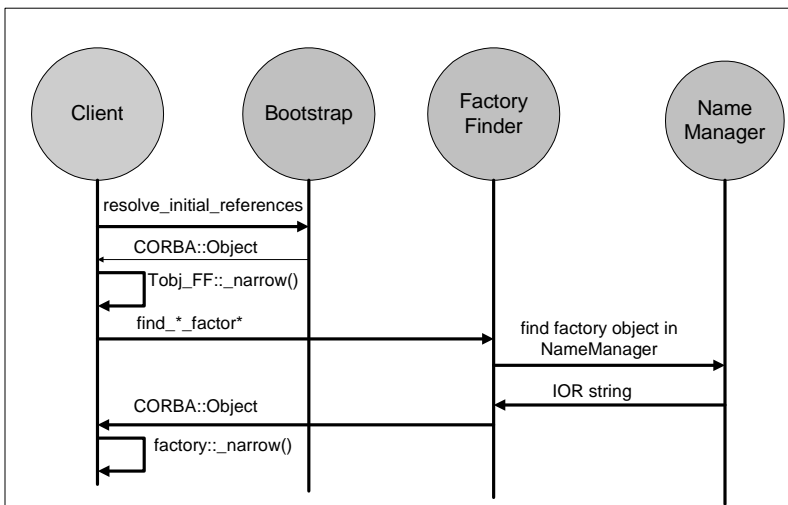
Client

Bootstrap

Factory Finder

Name Manager

resolve_initial_references

CORBA::Object

Tobj_FF::_narrow()

find_*_factor*

find factory object in NameManager

IOR string

CORBA::Object

factory::_narrow()